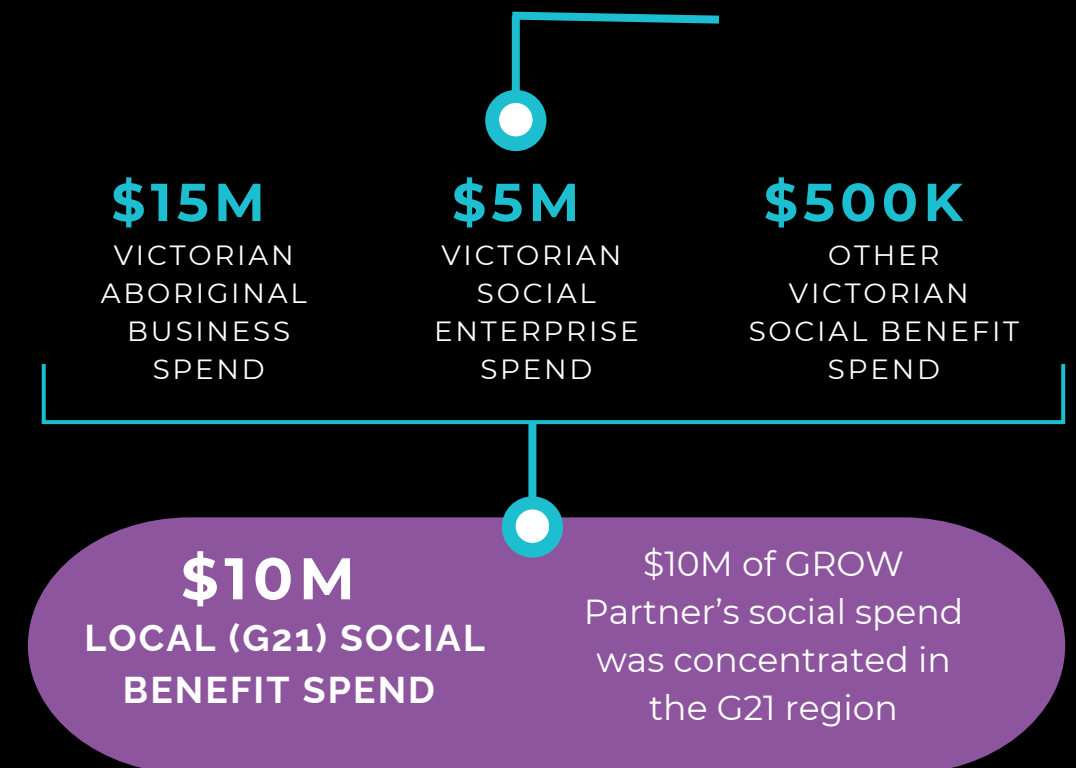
$15M
VICTORIAN ABORIGINAL BUSINESS SPEND

$5M
VICTORIAN SOCIAL ENTERPRISE SPEND

$500K
OTHER VICTORIAN SOCIAL BENEFIT SPEND

$10M
LOCAL (G21) SOCIAL BENEFIT SPEND

$10M of GROW Partner’s social spend was concentrated in the G21 region